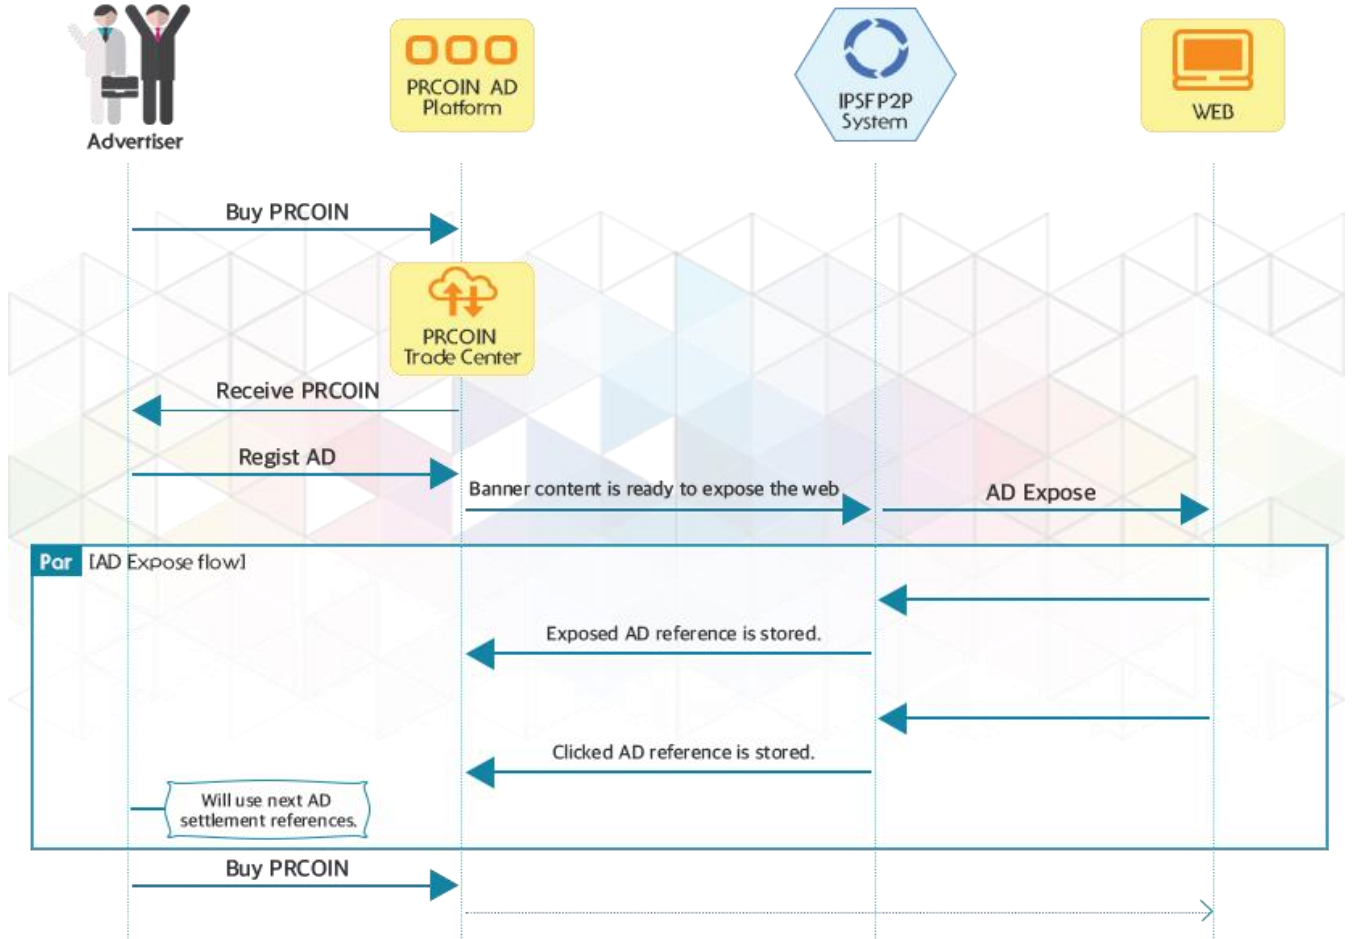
Advertiser

PRCOIN AD Platform

IPSF P2P System

WEB

Buy PRCOIN

PRCOIN Trade Center

Receive PRCOIN

Regist AD

Banner content is ready to expose the web

AD Expose

Par [AD Expose flow]

Exposed AD reference is stored.

Clicked AD reference is stored.

Will use next AD settlement references.

Buy PRCOIN